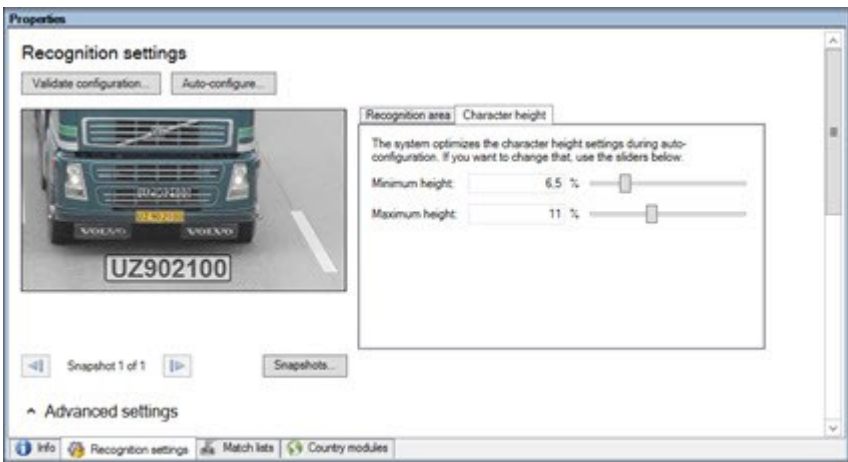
Properties

Recognition settings

Validate configuration... Auto-configure...

UZ902100

Recognition area Character height

The system optimizes the character height settings during auto-configuration. If you want to change that, use the sliders below.

Minimum height: 6.5 %

Maximum height: 11 %

Snapshot 1 of 1

Snapshots...

Advanced settings

Info Recognition settings Match lists Country modules